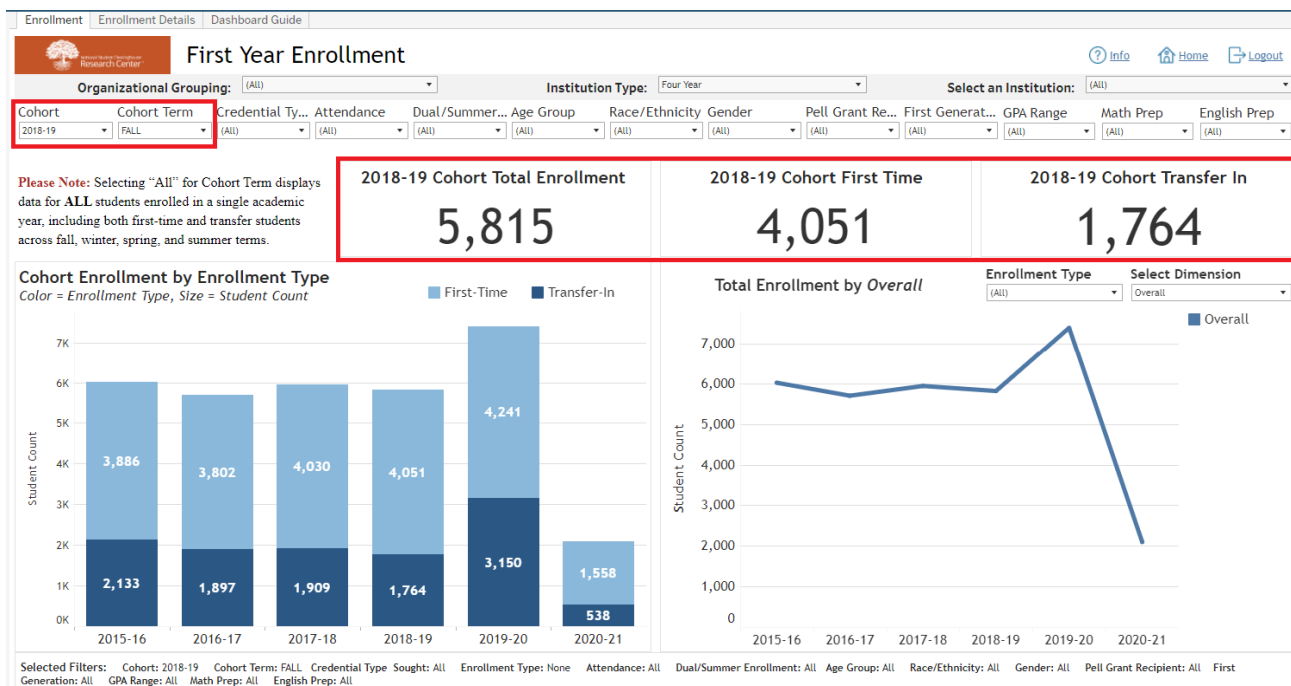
Enrollment | Enrollment Details | Dashboard Guide

National Student Clearinghouse Research Center

First Year Enrollment

Info | Home | Logout

Organizational Grouping: (All)
Institution Type: Four Year
Select an Institution: (All)

Cohort: 2018-19
Cohort Term: FALL
Credential Ty...: (All)
Attendance: (All)
Dual/Summer...: (All)
Age Group: (All)
Race/Ethnicity: (All)
Gender: (All)
Pell Grant Re...: (All)
First Generat...: (All)
GPA Range: (All)
Math Prep: (All)
English Prep: (All)

Please Note: Selecting "All" for Cohort Term displays data for ALL students enrolled in a single academic year, including both first-time and transfer students across fall, winter, spring, and summer terms.

2018-19 Cohort Total Enrollment
5,815

2018-19 Cohort First Time
4,051

2018-19 Cohort Transfer In
1,764

Cohort Enrollment by Enrollment Type
Color = Enrollment Type, Size = Student Count

First-Time | Transfer-In

Student Count

| | 2015-16 | 2016-17 | 2017-18 | 2018-19 | 2019-20 | 2020-21 |
|---|---|---|---|---|---|---|
| First-Time | 3,886 | 3,802 | 4,030 | 4,051 | 4,241 | 1,558 |
| Transfer-In | 2,133 | 1,897 | 1,909 | 1,764 | 3,150 | 538 |

0K, 1K, 2K, 3K, 4K, 5K, 6K, 7K

Total Enrollment by Overall

Enrollment Type: (All)
Select Dimension: Overall

Overall

Student Count

0, 1,000, 2,000, 3,000, 4,000, 5,000, 6,000, 7,000

2015-16, 2016-17, 2017-18, 2018-19, 2019-20, 2020-21

Selected Filters: Cohort: 2018-19 Cohort Term: FALL Credential Type Sought: All Enrollment Type: None Attendance: All Dual/Summer Enrollment: All Age Group: All Race/Ethnicity: All Gender: All Pell Grant Recipient: All First Generation: All GPA Range: All Math Prep: All English Prep: All